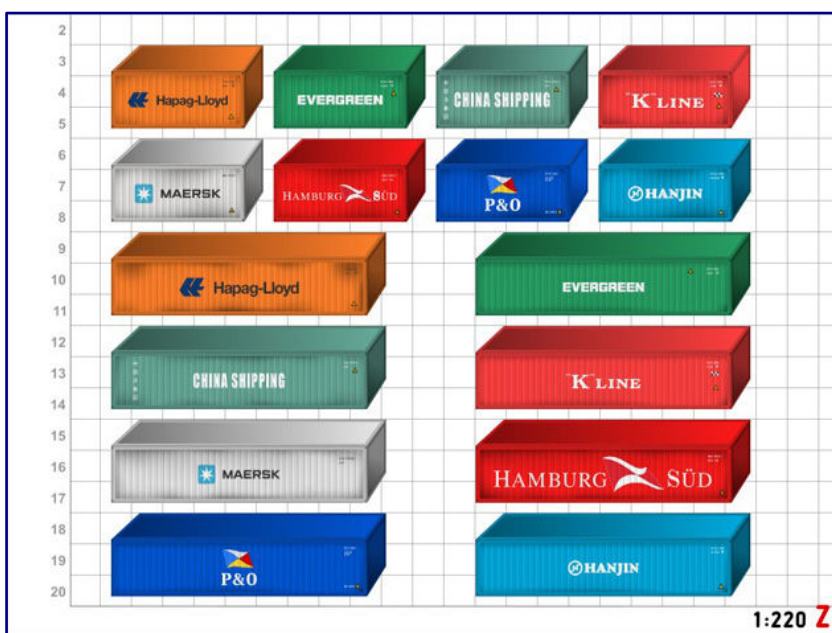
2
3
4
5
6
7
8
9
10
11
12
13
14
15
16
17
18
19
20

Hapag-Lloyd
EVERGREEN
CHINA SHIPPING
"K" LINE
MAERSK
HAMBURG SÜD
P&O
HANJIN
Hapag-Lloyd
EVERGREEN
CHINA SHIPPING
"K" LINE
MAERSK
HAMBURG SÜD
P&O
HANJIN

1:220 Z